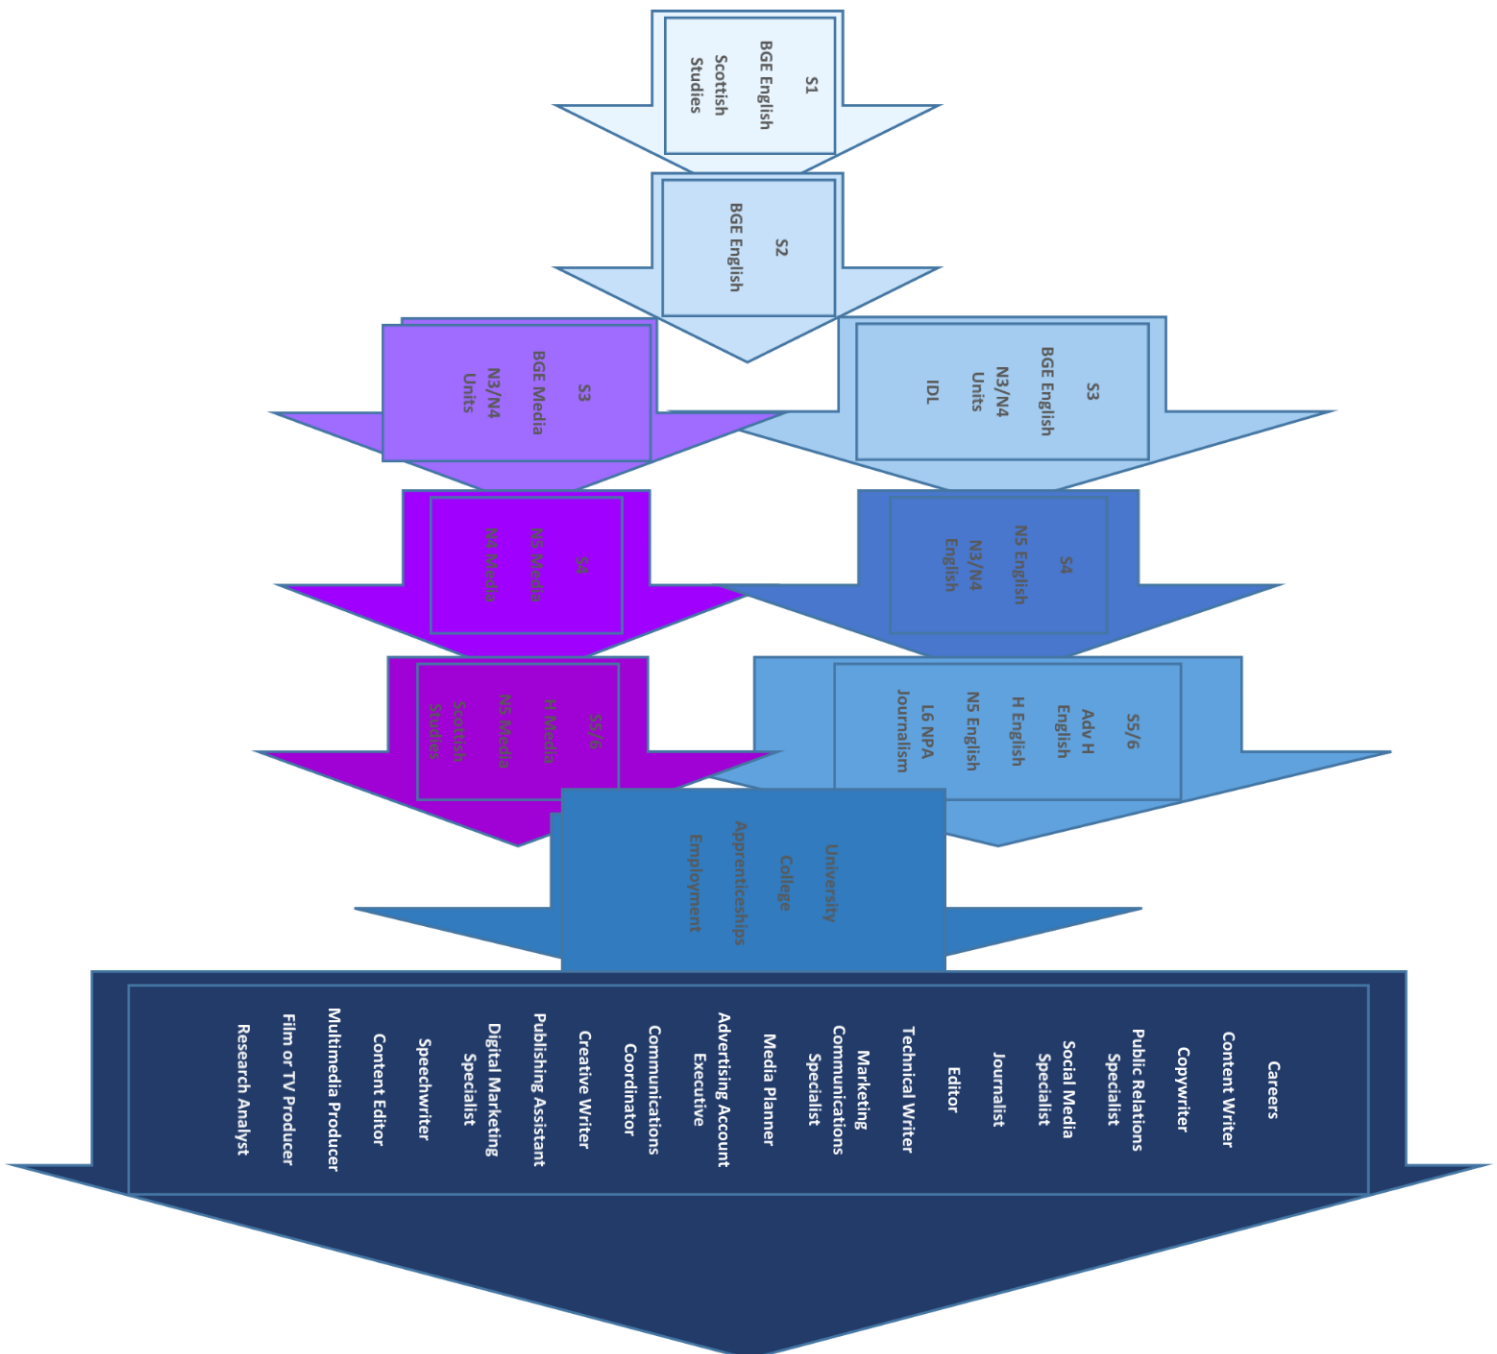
S1
BGE English
Scottish Studies

S2
BGE English

S3
BGE Media
N3/N4 Units

S3
BGE English
N3/N4 Units
IDL

S4
N5 Media
N4 Media

S4
N5 English
N3/N4 English

S5/6
H Media
N5 Media
Scottish Studies

S5/6
Adv H English
H English
N5 English
L6 NPA Journalism

University
College
Apprenticeships
Employment

Careers
Content Writer
Copywriter
Public Relations Specialist
Social Media Specialist
Journalist
Editor
Technical Writer
Marketing Communications Specialist
Media Planner
Advertising Account Executive
Communications Coordinator
Creative Writer
Publishing Assistant
Digital Marketing Specialist
Speechwriter
Content Editor
Multimedia Producer
Film or TV Producer
Research Analyst